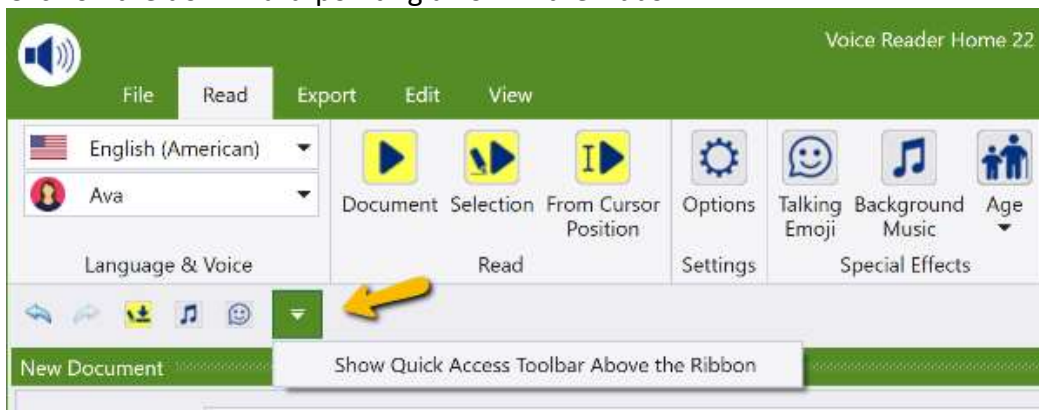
Voice Reader Home 22

File Read Export Edit View

English (American)
Ava

Language & Voice

Document Selection From Cursor Position

Read

Options

Settings

Talking Emoji Background Music Age

Special Effects

New Document

Show Quick Access Toolbar Above the Ribbon